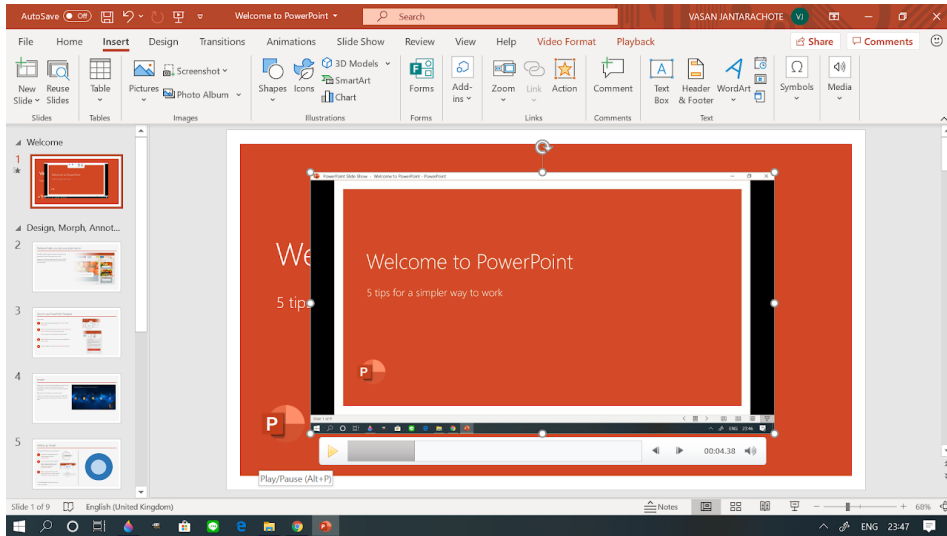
AutoSave Off Welcome to PowerPoint Search VASAN JANTARACHOTE VJ

File Home Insert Design Transitions Animations Slide Show Review View Help Video Format Playback Share Comments

New Slide Reuse Slides Slides Table Tables Pictures Screenshot Photo Album Images Shapes Icons 3D Models SmartArt Chart Illustrations Forms Forms Add-ins Zoom Link Action Links Comment Comments Text Box Header & Footer WordArt Text Symbols Media

Welcome
1
Design, Morph, Annot...
2
3
4
5

We
5 tips

PowerPoint Slide Show - Welcome to PowerPoint - PowerPoint

Welcome to PowerPoint
5 tips for a simpler way to work

ENG 23:46

00:04.38

Play/Pause (Alt+P)

Slide 1 of 9 English (United Kingdom) Notes 68%

ENG 23:47